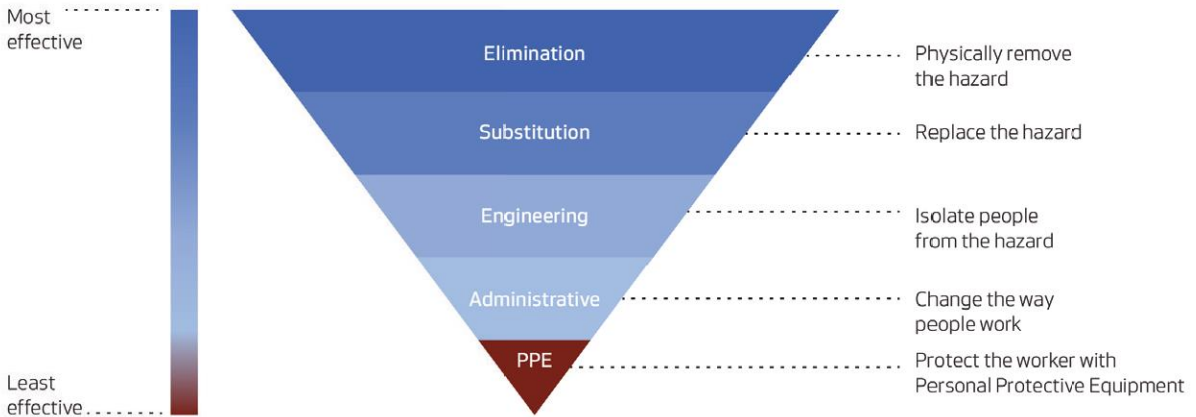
Most effective

Least effective

Elimination

Substitution

Engineering

Administrative

PPE

Physically remove the hazard

Replace the hazard

Isolate people from the hazard

Change the way people work

Protect the worker with Personal Protective Equipment